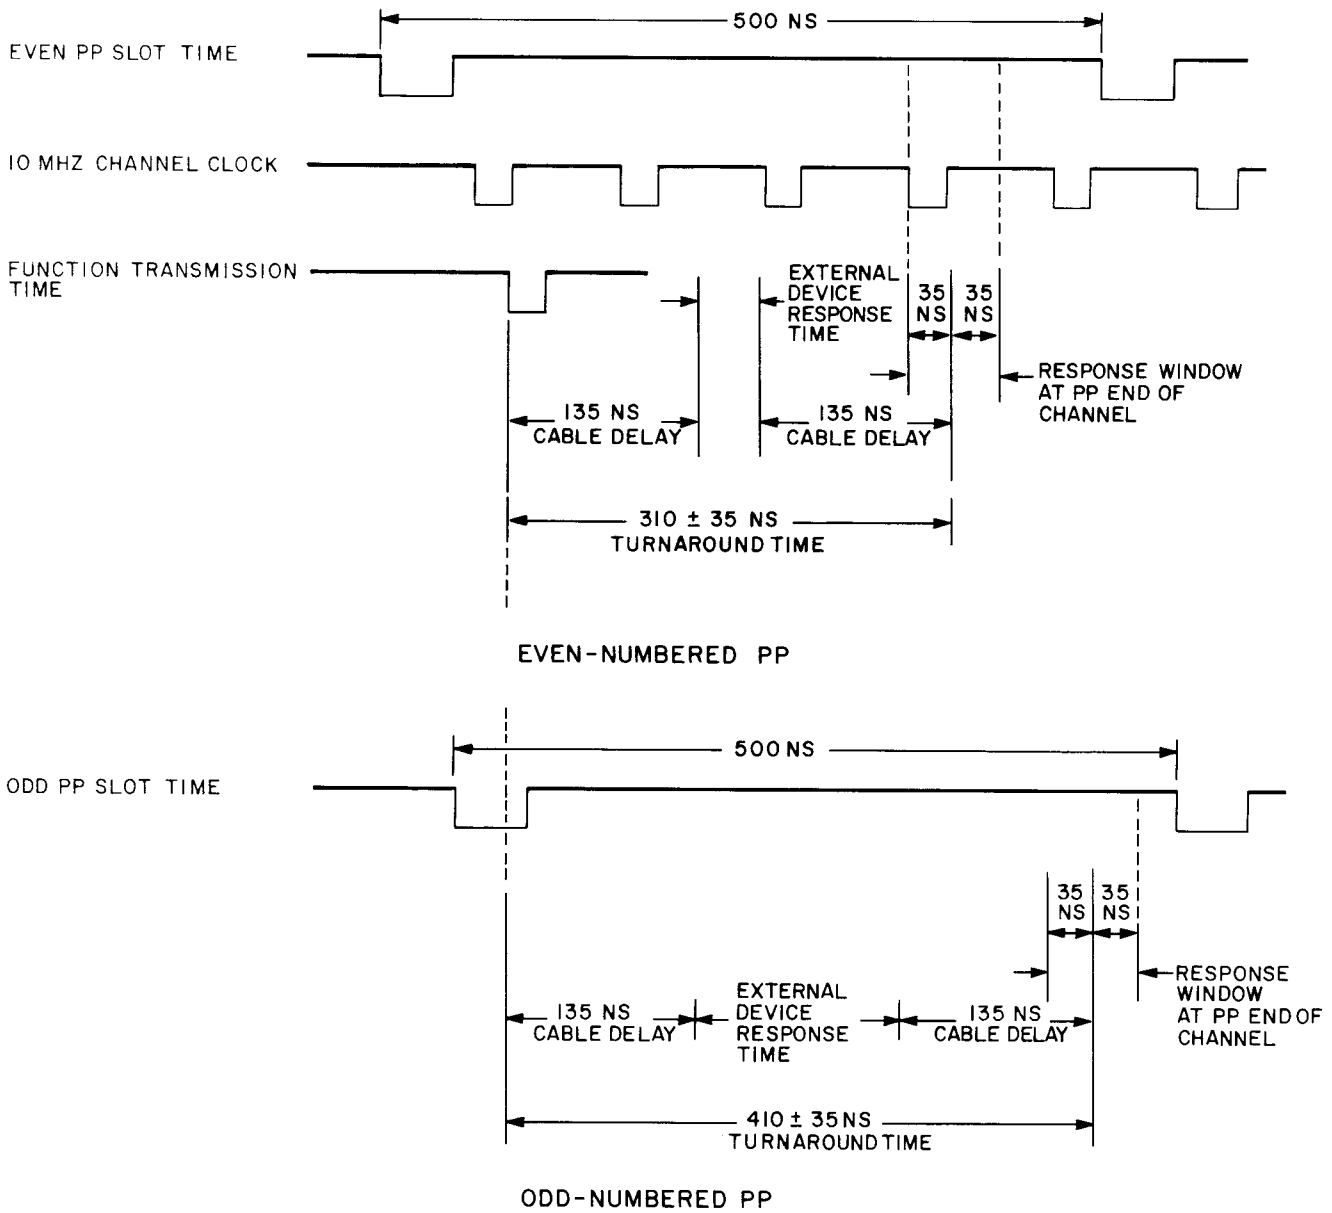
500 NS

EVEN PP SLOT TIME

10 MHZ CHANNEL CLOCK

FUNCTION TRANSMISSION TIME

EXTERNAL DEVICE RESPONSE TIME

35 NS

35 NS

RESPONSE WINDOW AT PP END OF CHANNEL

135 NS CABLE DELAY

135 NS CABLE DELAY

$310 \pm 35$ NS TURNAROUND TIME

EVEN-NUMBERED PP

500 NS

ODD PP SLOT TIME

35 NS

35 NS

RESPONSE WINDOW AT PP END OF CHANNEL

135 NS CABLE DELAY

EXTERNAL DEVICE RESPONSE TIME

135 NS CABLE DELAY

$410 \pm 35$ NS TURNAROUND TIME

ODD-NUMBERED PP